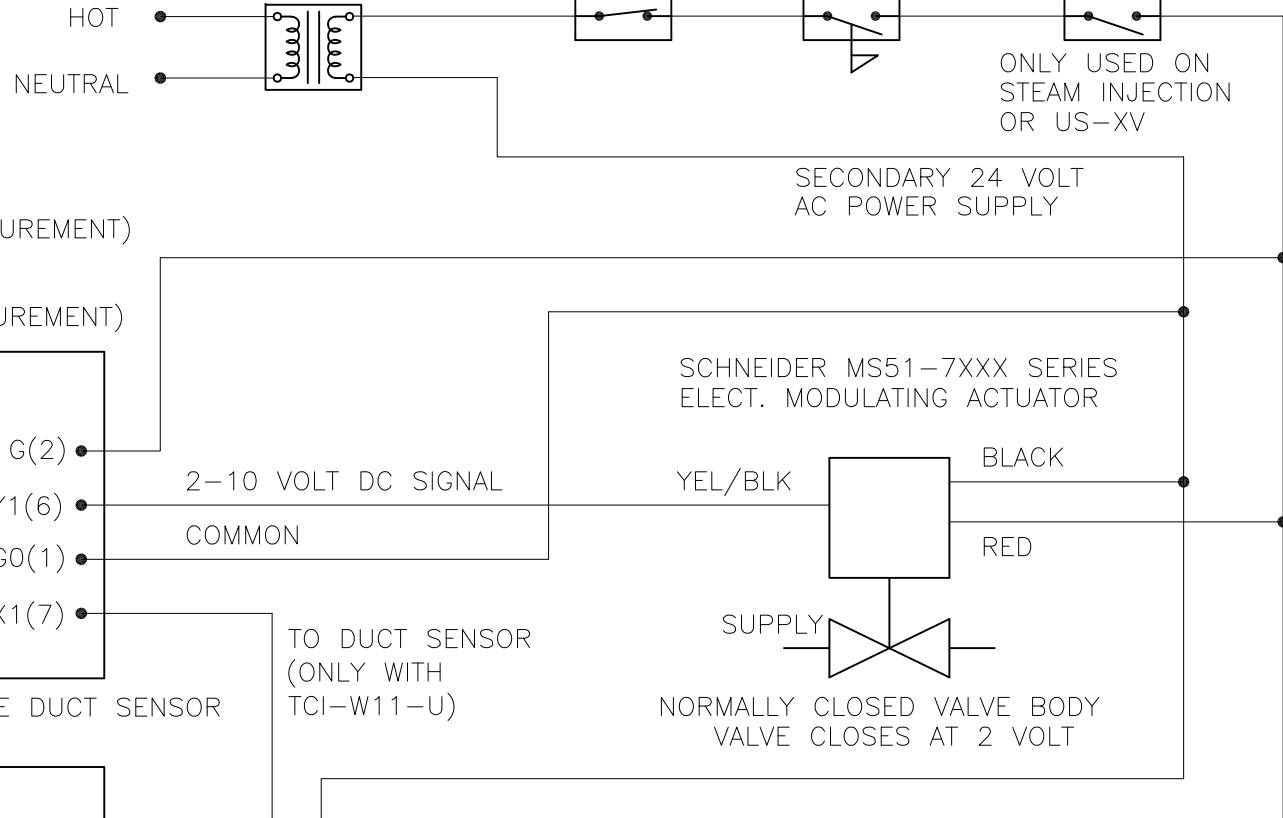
HOT

NEUTRAL

ONLY USED ON STEAM INJECTION OR US–XV

SECONDARY 24 VOLT AC POWER SUPPLY

UREMENT)

UREMENT)

SCHNEIDER MS51–7XXX SERIES ELECT. MODULATING ACTUATOR

G(2)

BLACK

2–10 VOLT DC SIGNAL

YEL/BLK

Y1(6)

COMMON

G0(1)

RED

X1(7)

SUPPLY

TO DUCT SENSOR (ONLY WITH TCI–W11–U)

E DUCT SENSOR

NORMALLY CLOSED VALVE BODY VALVE CLOSES AT 2 VOLT